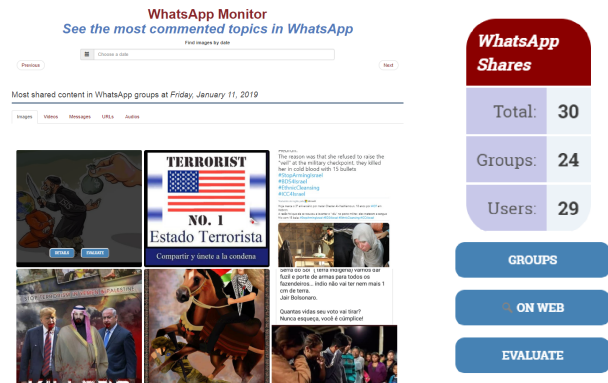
WhatsApp Monitor
See the most commented topics in WhatsApp

Find images by date

Choose a date

Previous

Next

Most shared content in WhatsApp groups at Friday, January 11, 2019

Images Videos Messages URLs Audios

DETAILS EVALUATE

TERRORIST
NO. 1
Estado Terrorista
Compartir y únete a la condena

The reason was that she refused to raise the "veil" at the military checkpoint, they killed her in cold blood with 15 bullets
#StopArmingIsrael
#BDSIsrael
#EthnicCleansing
#ICC4Israel

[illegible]

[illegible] fuzil e porte de armas para todos os fazendeiros... índio não vai ter nem mais 1 cm de terra.
Jair Bolsonaro.

Quantas vidas seu voto vai tirar?
Nunca esqueça, você é cúmplice!

WhatsApp Shares

| Total: | 30 |
|---|---|
| Groups: | 24 |
| Users: | 29 |

GROUPS

ON WEB

EVALUATE